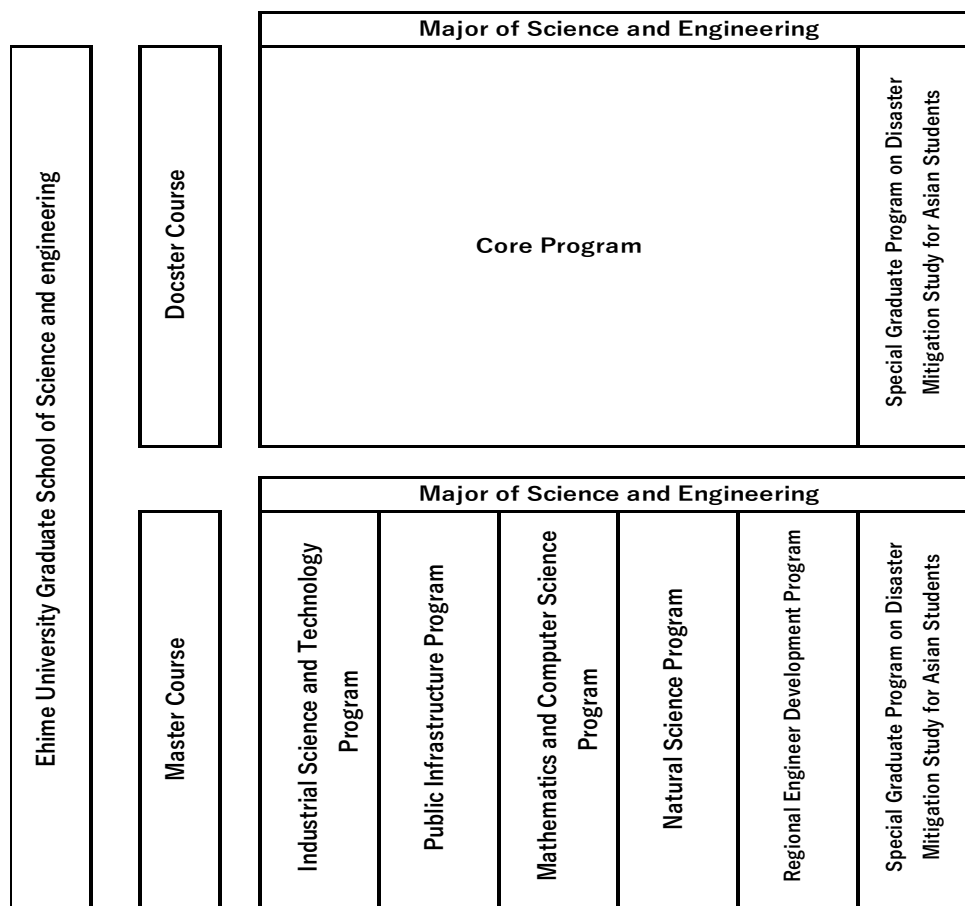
Ehime University Graduate School of Science and engineering

Docster Course

Major of Science and Engineering

Core Program

Special Graduate Program on Disaster Mitigation Study for Asian Students

Master Course

Major of Science and Engineering

Industrial Science and Technology Program

Public Infrastructure Program

Mathematics and Computer Science Program

Natural Science Program

Regional Engineer Development Program

Special Graduate Program on Disaster Mitigation Study for Asian Students